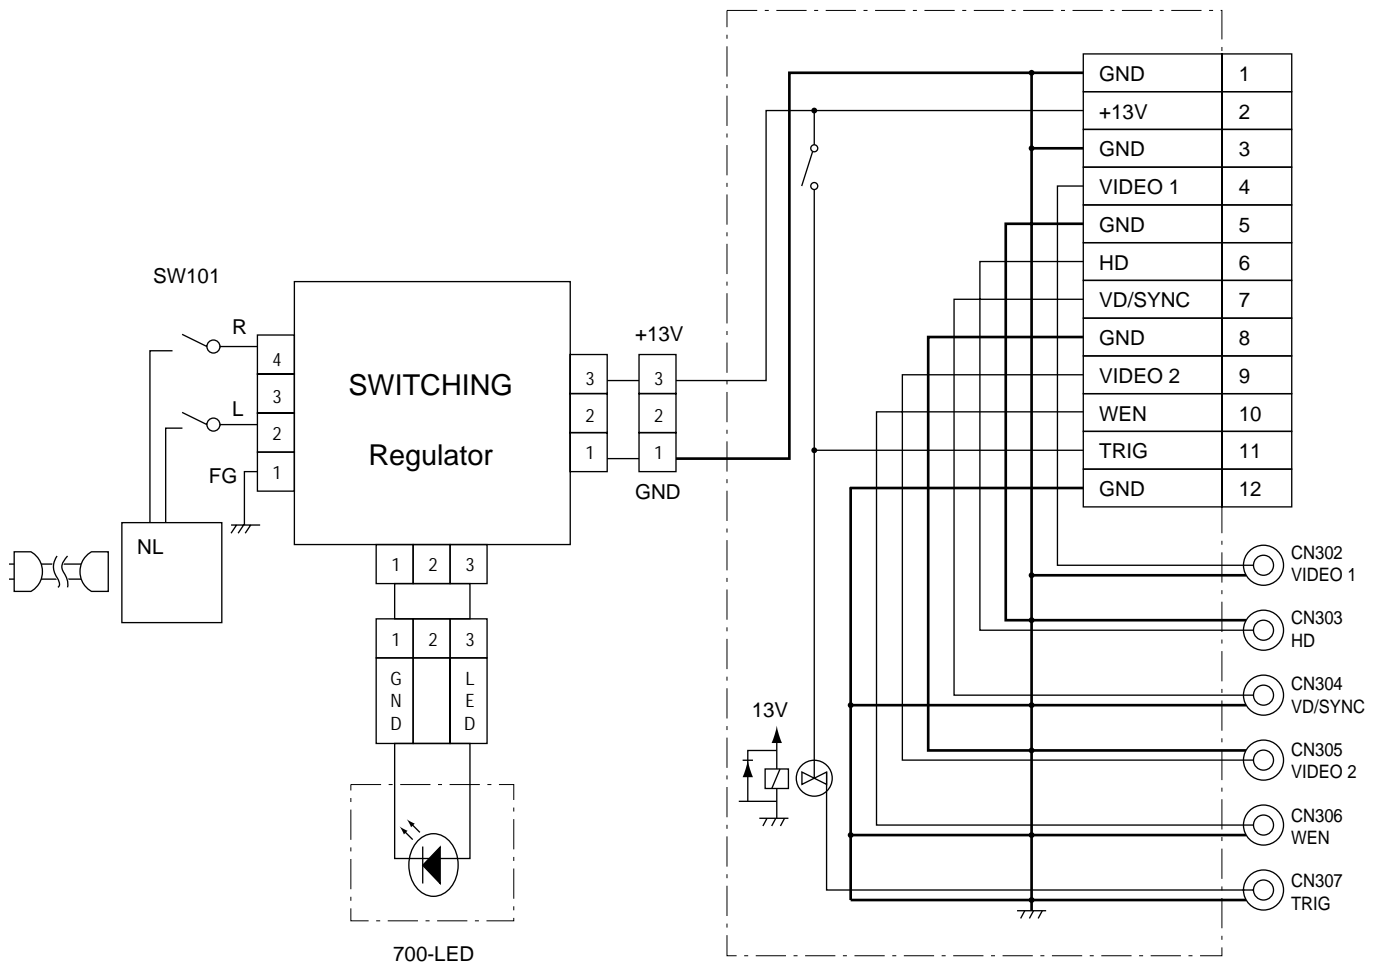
SW101

R

L

FG

4
3
2
1

NL

SWITCHING

Regulator

3
2
1

+13V

3
2
1

GND

1 2 3

1 2 3

GND

LED

700-LED

| GND | 1 |
|---|---|
| +13V | 2 |
| GND | 3 |
| VIDEO 1 | 4 |
| GND | 5 |
| HD | 6 |
| VD/SYNC | 7 |
| GND | 8 |
| VIDEO 2 | 9 |
| WEN | 10 |
| TRIG | 11 |
| GND | 12 |

CN302
VIDEO 1

CN303
HD

CN304
VD/SYNC

CN305
VIDEO 2

CN306
WEN

CN307
TRIG

13V